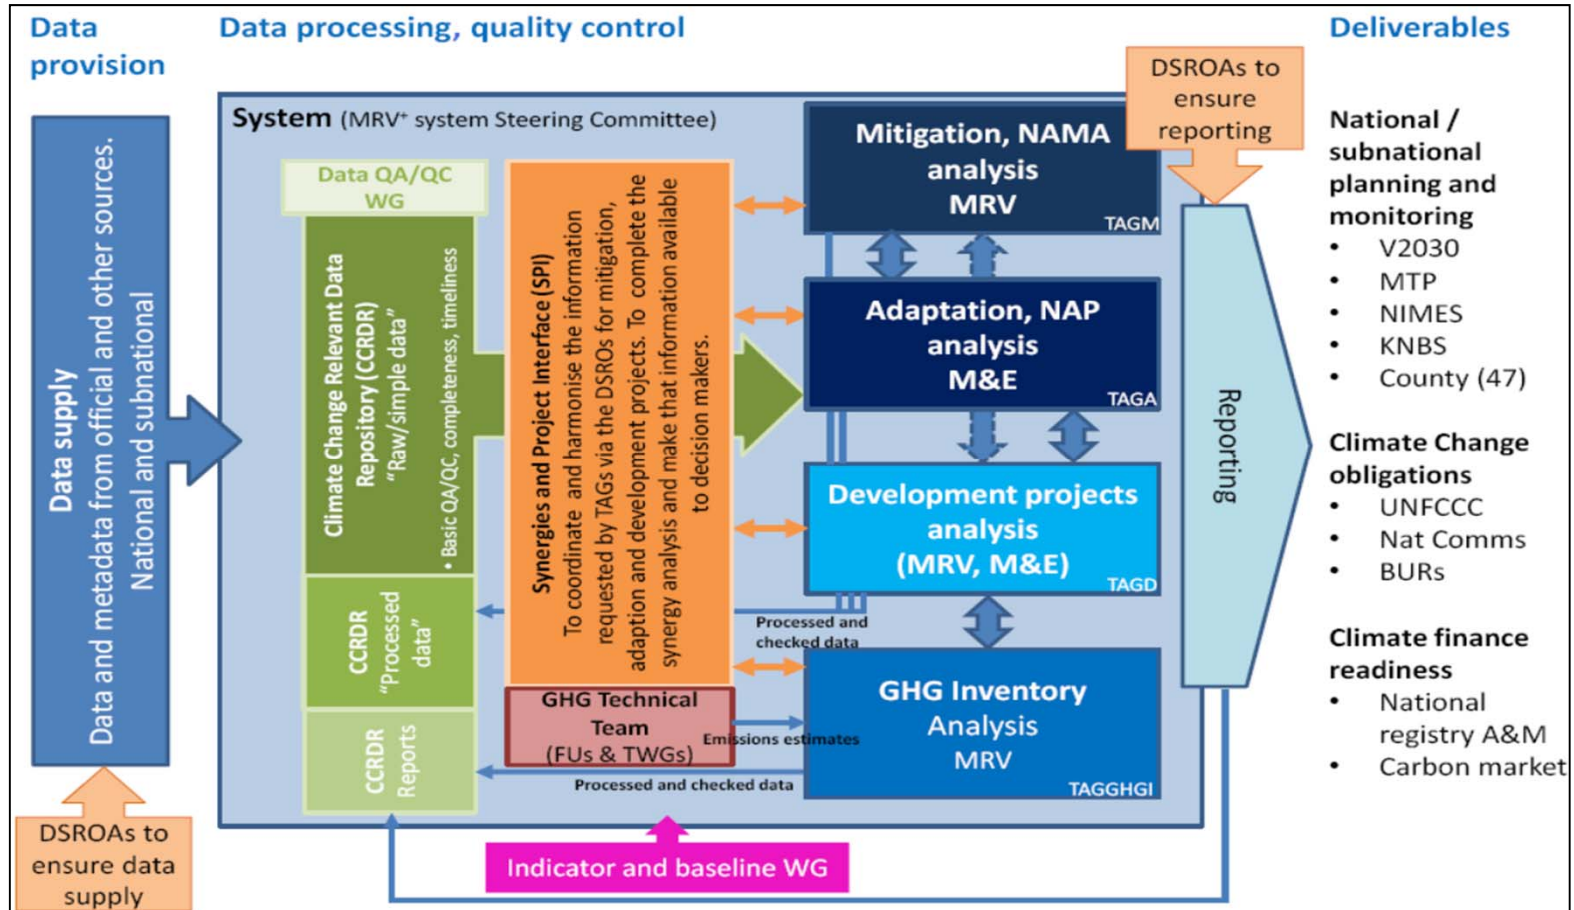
Data provision

Data processing, quality control

Deliverables

Data supply
Data and metadata from official and other sources.
National and subnational

DSROAs to ensure data supply

System (MRV⁺ system Steering Committee)

Data QA/QC WG

Climate Change Relevant Data Repository (CCRDR)
"Raw/simple data"
• Basic QA/QC, completeness, timeliness

CCRDR
"Processed data"

CCRDR
Reports

Synergies and Project Interface (SPI)
To coordinate and harmonise the information requested by TAGs via the DSROs for mitigation, adaption and development projects. To complete the synergy analysis and make that information available to decision makers.

GHG Technical Team
(FUs & TWGs)

Mitigation, NAMA analysis MRV
TAGM

Adaptation, NAP analysis M&E
TAGA

Development projects analysis (MRV, M&E)
TAGD

Processed and checked data

Emissions estimates

GHG Inventory Analysis MRV
TAGGHGI

Processed and checked data

DSROAs to ensure reporting

Reporting

Indicator and baseline WG

National / subnational planning and monitoring
• V2030
• MTP
• NIMES
• KNBS
• County (47)

Climate Change obligations
• UNFCCC
• Nat Comms
• BURs

Climate finance readiness
• National registry A&M
• Carbon market